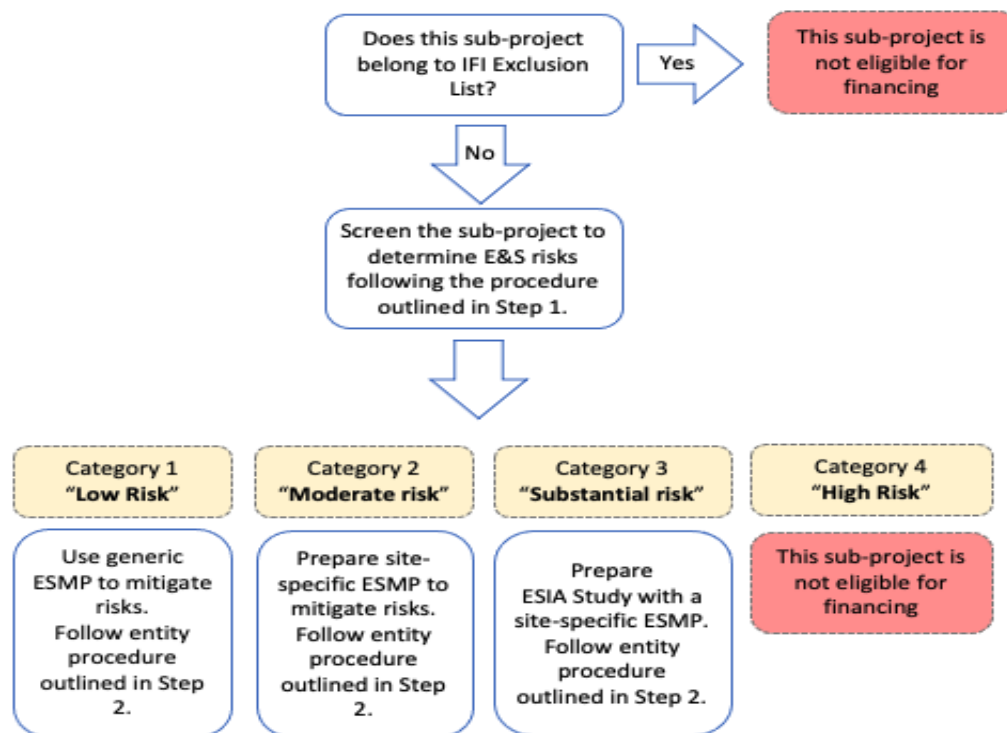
Does this sub-project belong to IFI Exclusion List?

Yes

This sub-project is not eligible for financing

No

Screen the sub-project to determine E&S risks following the procedure outlined in Step 1.

Category 1
“Low Risk”

Use generic ESMP to mitigate risks.
Follow entity procedure outlined in Step 2.

Category 2
“Moderate risk”

Prepare site-specific ESMP to mitigate risks.
Follow entity procedure outlined in Step 2.

Category 3
“Substantial risk”

Prepare ESIA Study with a site-specific ESMP.
Follow entity procedure outlined in Step 2.

Category 4
“High Risk”

This sub-project is not eligible for financing